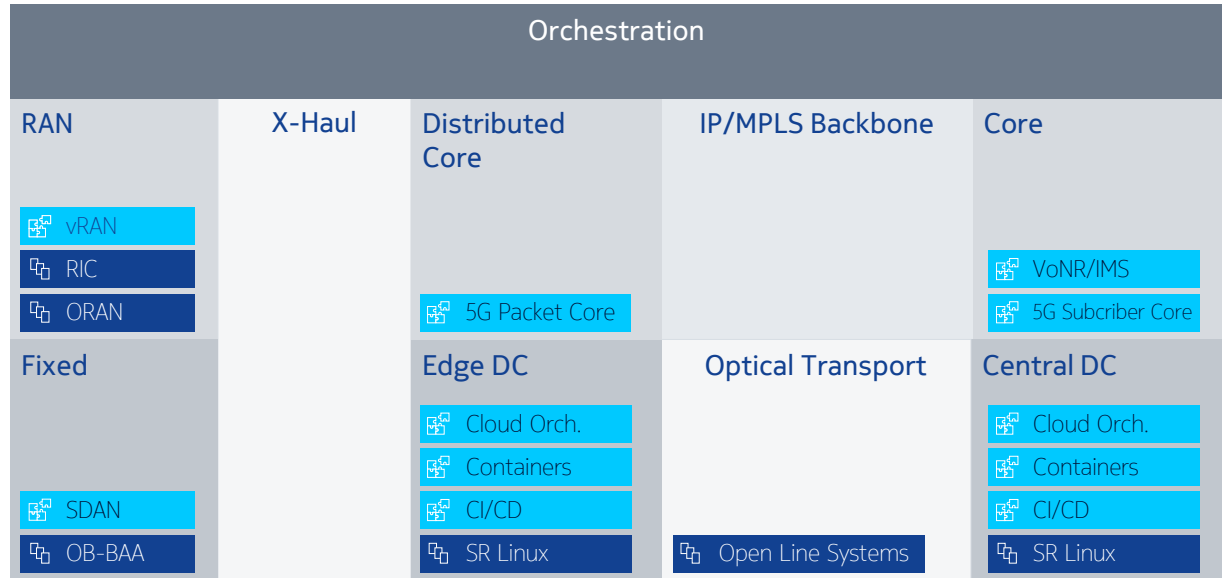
Orchestration

RAN

vRAN

RIC

ORAN

X-Haul

Distributed Core

5G Packet Core

IP/MPLS Backbone

Core

VoNR/IMS

5G Subcriber Core

Fixed

SDAN

OB-BAA

Edge DC

Cloud Orch.

Containers

CI/CD

SR Linux

Optical Transport

Open Line Systems

Central DC

Cloud Orch.

Containers

CI/CD

SR Linux